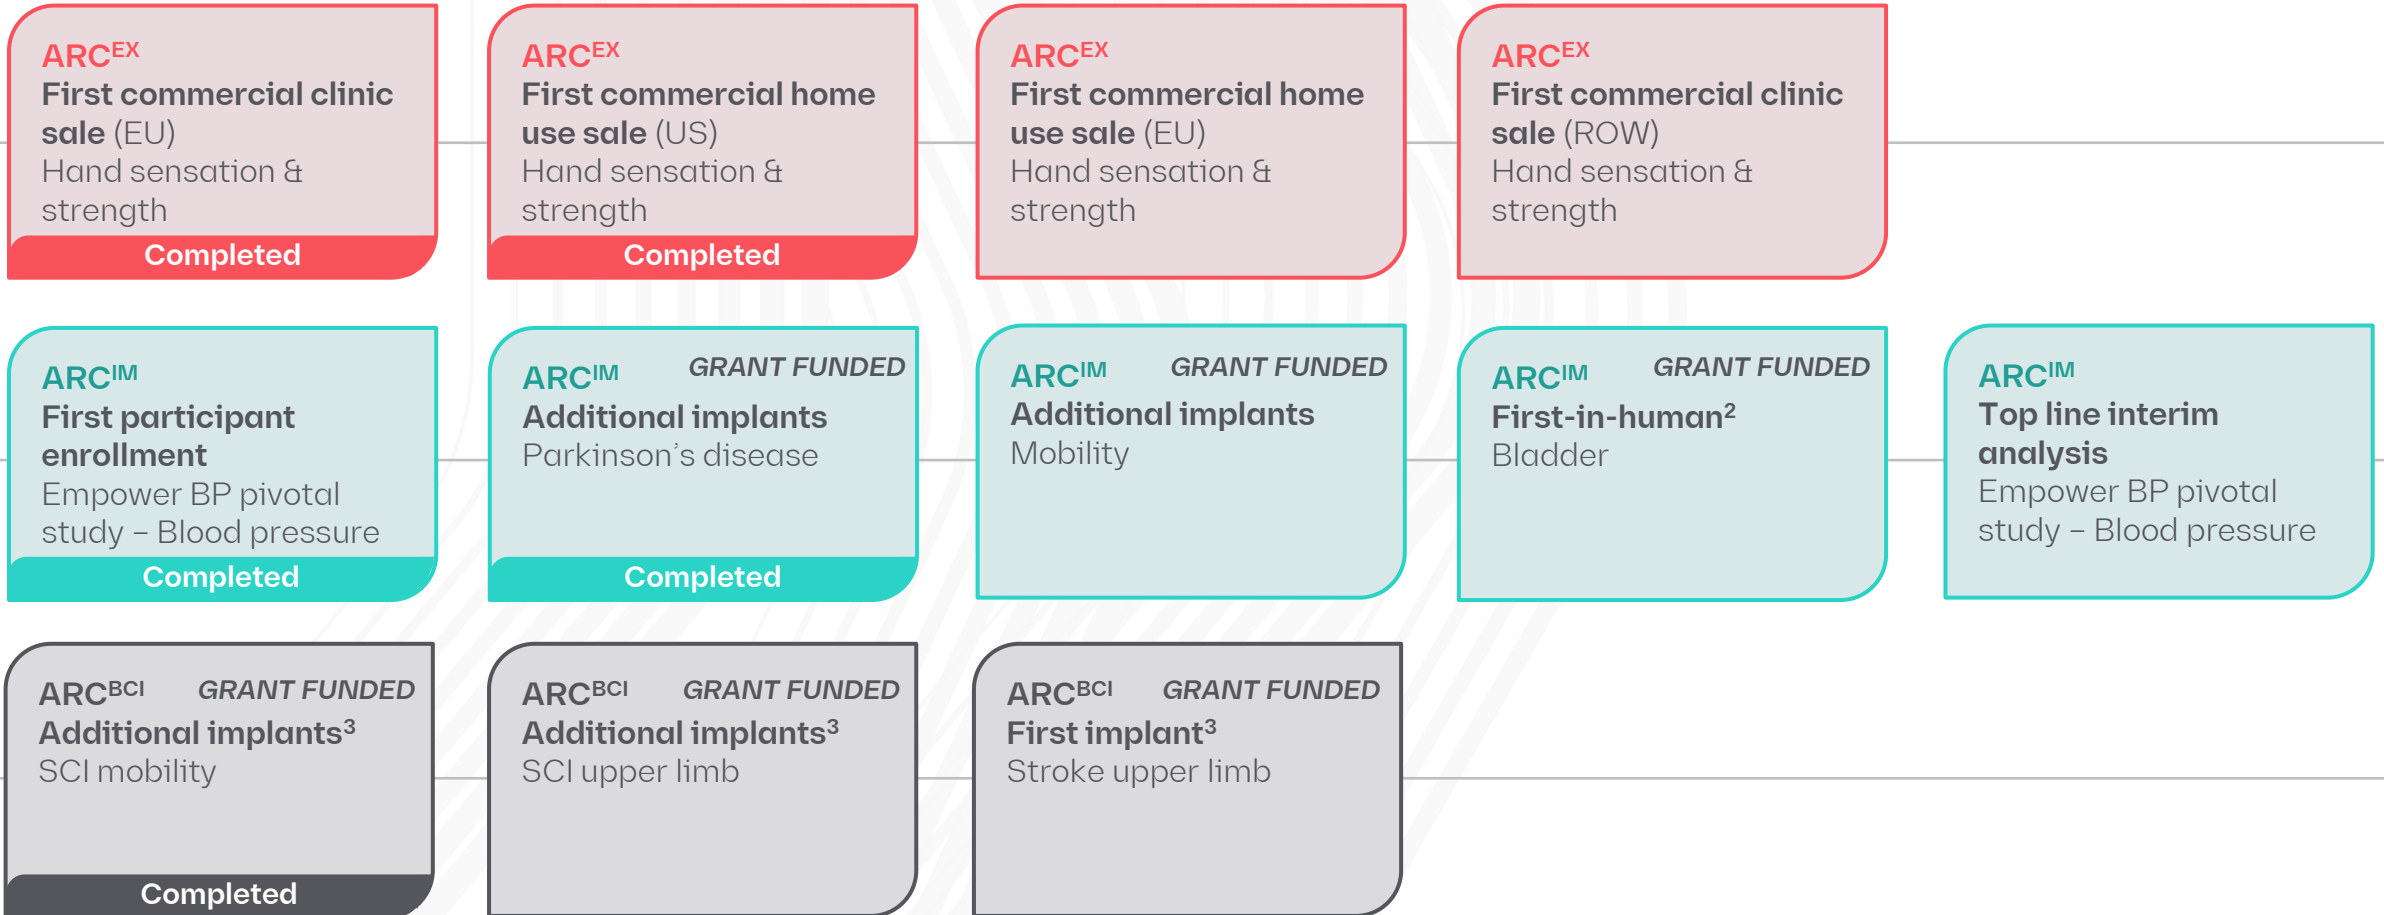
ARC$^{EX}$
First commercial clinic sale (EU)
Hand sensation & strength
Completed

ARC$^{EX}$
First commercial home use sale (US)
Hand sensation & strength
Completed

ARC$^{EX}$
First commercial home use sale (EU)
Hand sensation & strength

ARC$^{EX}$
First commercial clinic sale (ROW)
Hand sensation & strength

ARC$^{IM}$
First participant enrollment
Empower BP pivotal study – Blood pressure
Completed

ARC$^{IM}$ GRANT FUNDED
Additional implants
Parkinson's disease
Completed

ARC$^{IM}$ GRANT FUNDED
Additional implants
Mobility

ARC$^{IM}$ GRANT FUNDED
First-in-human$^{2}$
Bladder

ARC$^{IM}$
Top line interim analysis
Empower BP pivotal study – Blood pressure

ARC$^{BCI}$ GRANT FUNDED
Additional implants$^{3}$
SCI mobility
Completed

ARC$^{BCI}$ GRANT FUNDED
Additional implants$^{3}$
SCI upper limb

ARC$^{BCI}$ GRANT FUNDED
First implant$^{3}$
Stroke upper limb